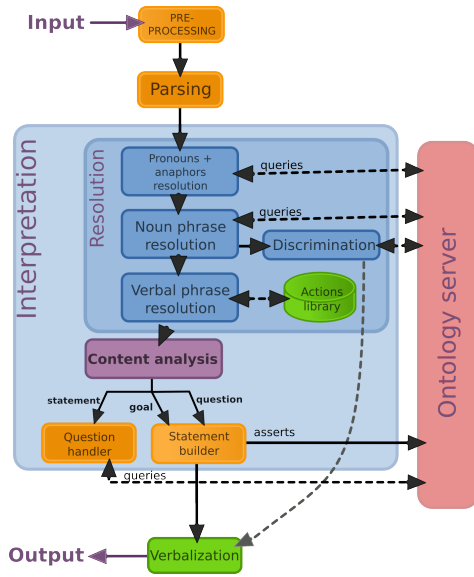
Input

PRE-PROCESSING

Parsing

Interpretation

Resolution

Pronouns + anaphors resolution

Noun phrase resolution

Verbal phrase resolution

Discrimination

Actions library

queries

queries

Content analysis

statement

goal

question

Question handler

Statement builder

asserts

queries

Ontology server

Output

Verbalization